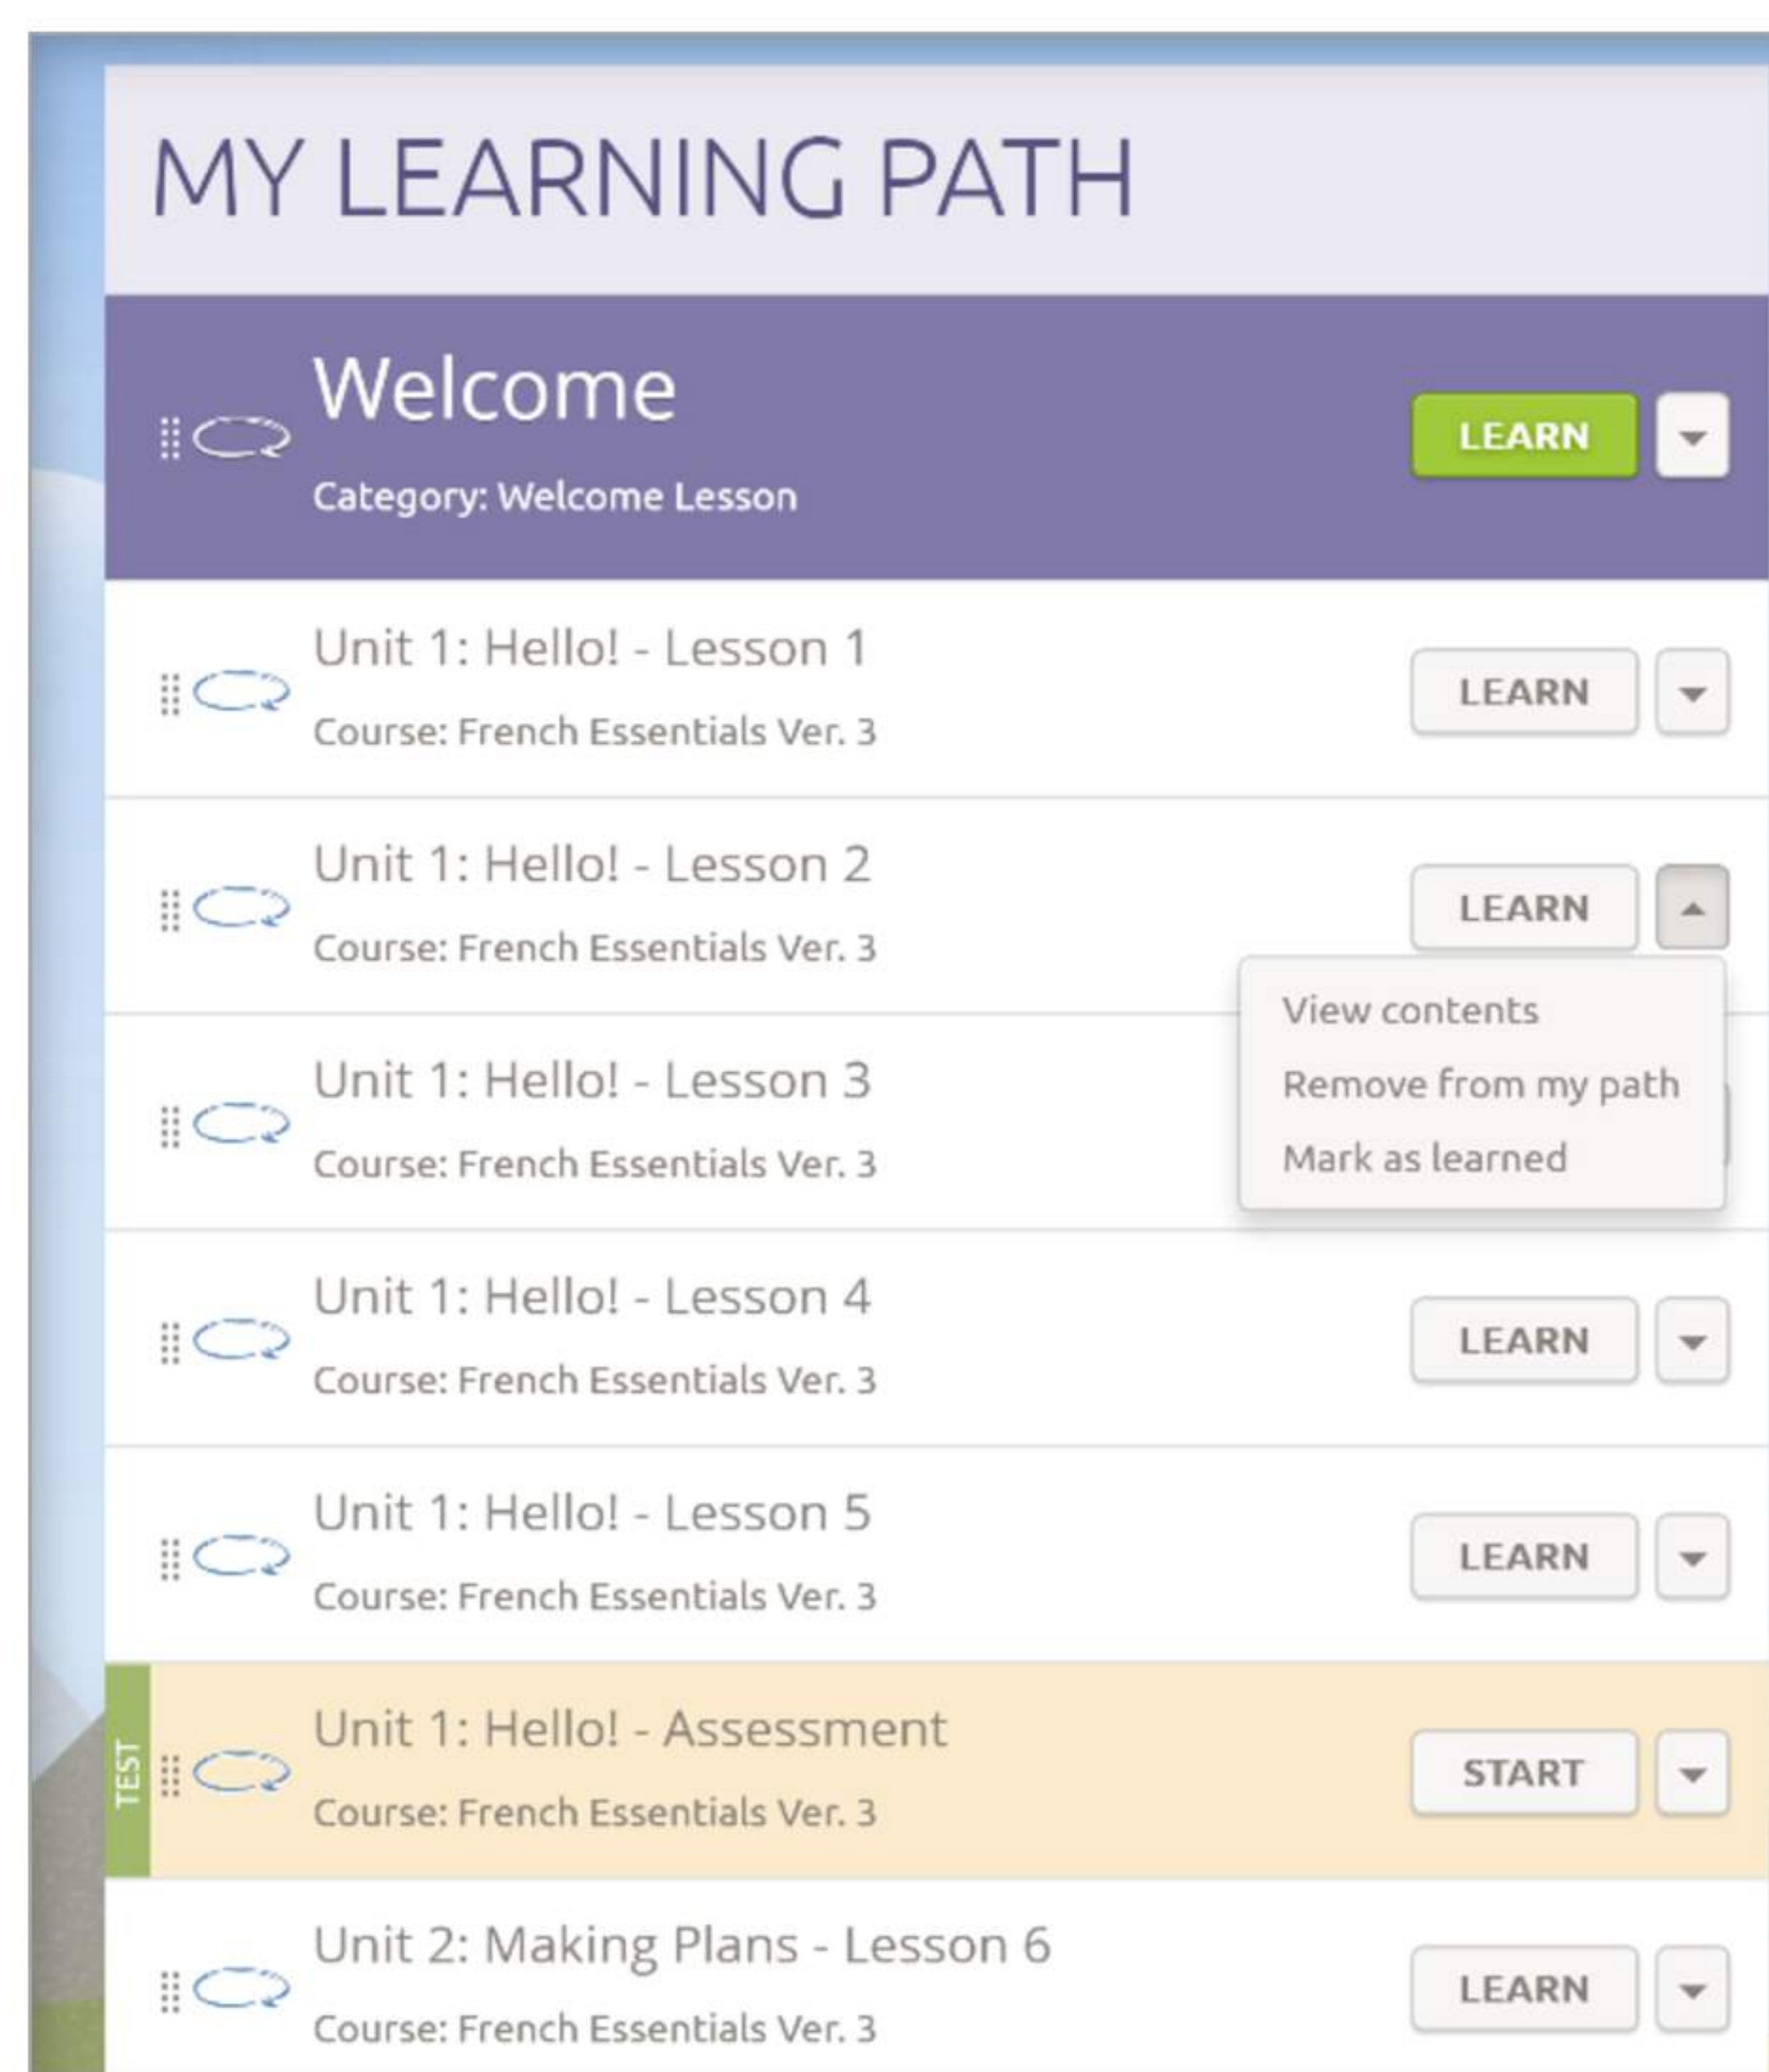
MY LEARNING PATH

Welcome
Category: Welcome Lesson
LEARN

Unit 1: Hello! - Lesson 1
Course: French Essentials Ver. 3
LEARN

Unit 1: Hello! - Lesson 2
Course: French Essentials Ver. 3
LEARN

View contents
Remove from my path
Mark as learned

Unit 1: Hello! - Lesson 3
Course: French Essentials Ver. 3

Unit 1: Hello! - Lesson 4
Course: French Essentials Ver. 3
LEARN

Unit 1: Hello! - Lesson 5
Course: French Essentials Ver. 3
LEARN

TEST
Unit 1: Hello! - Assessment
Course: French Essentials Ver. 3
START

Unit 2: Making Plans - Lesson 6
Course: French Essentials Ver. 3
LEARN